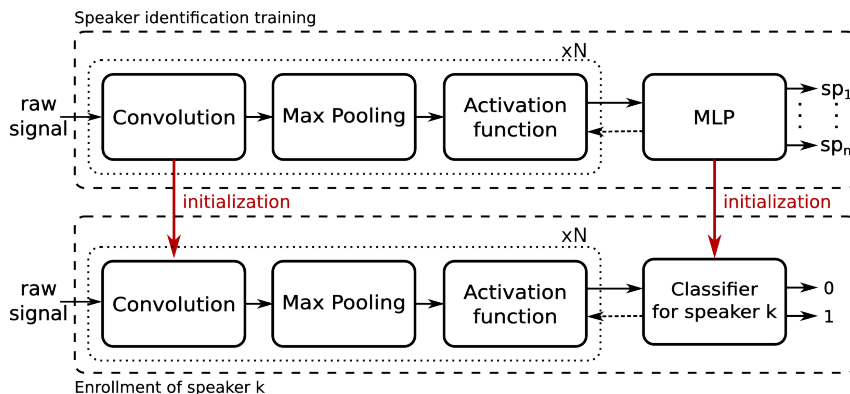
Speaker identification training

xN

raw signal

Convolution

Max Pooling

Activation function

MLP

$sp_1$

$sp_n$

initialization

initialization

xN

raw signal

Convolution

Max Pooling

Activation function

Classifier for speaker k

0

1

Enrollment of speaker k